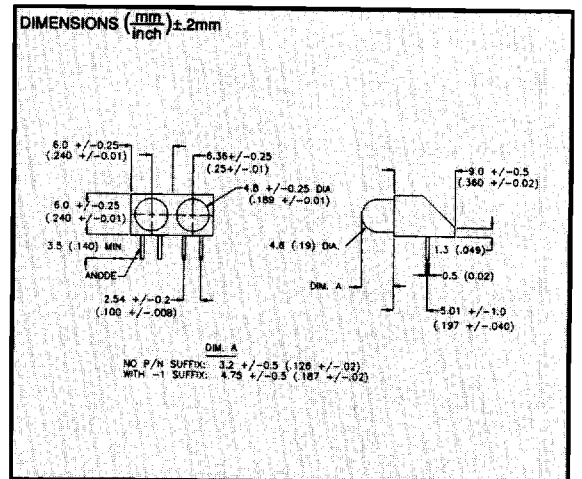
DIMENSIONS $\left(\frac{mm}{inch}\right)$±.2mm

6.0 +/-0.25
(.240 +/-0.01)

6.35+/-0.25
(.25+/-.01)

6.0 +/-0.25
(.240 +/-0.01)

4.8 +/-0.25 DIA
(.189 +/-0.01)

3.5 (.140) MIN

ANODE

2.54 +/-0.2
(.100 +/-.008)

9.0 +/-0.5
(.360 +/-0.02)

4.8 (.19) DIA.

1.3 (.049)

0.5 (0.02)

DIM. A

5.01 +/-1.0
(.197 +/-.040)

DIM. A
NO P/N SUFFIX: 3.2 +/-0.5 (.126 +/-.02)
WITH -1 SUFFIX: 4.75 +/-0.5 (.187 +/-.02)